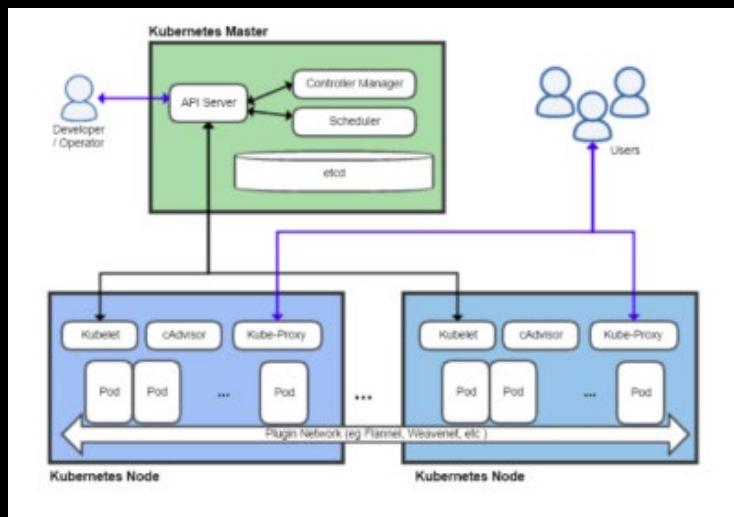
Kubernetes Master

API Server

Controller Manager

Scheduler

etcd

Developer / Operator

Users

Kubelet

cAdvisor

Kube-Proxy

Pod

Pod

...

Pod

...

Kubelet

cAdvisor

Kube-Proxy

Pod

Pod

...

Pod

Plugin Network (eg Flannel, Weavenet, etc )

Kubernetes Node

Kubernetes Node